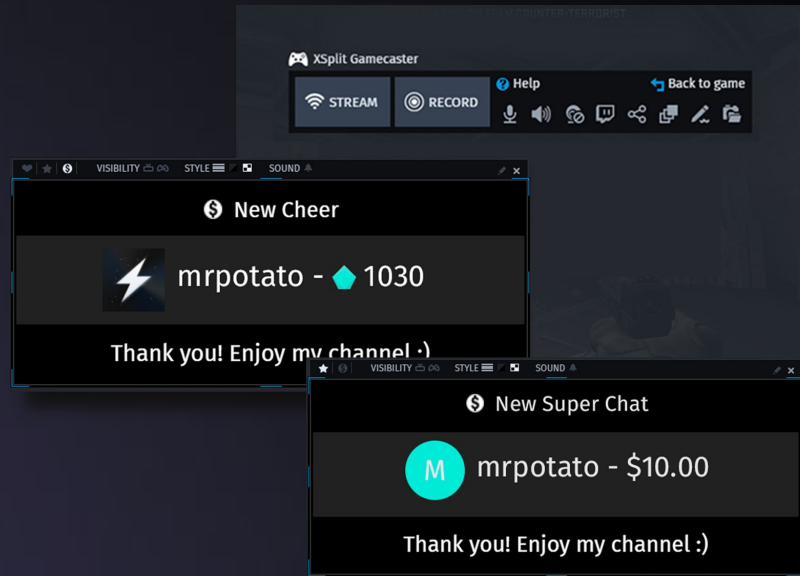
COUNTER-TERRORIST

XSplit Gamecaster

STREAM

RECORD

Help

Back to game

VISIBILITY STYLE SOUND

New Cheer

mrpotato - 1030

Thank you! Enjoy my channel :)

VISIBILITY STYLE SOUND

New Super Chat

M

mrpotato - $10.00

Thank you! Enjoy my channel :)